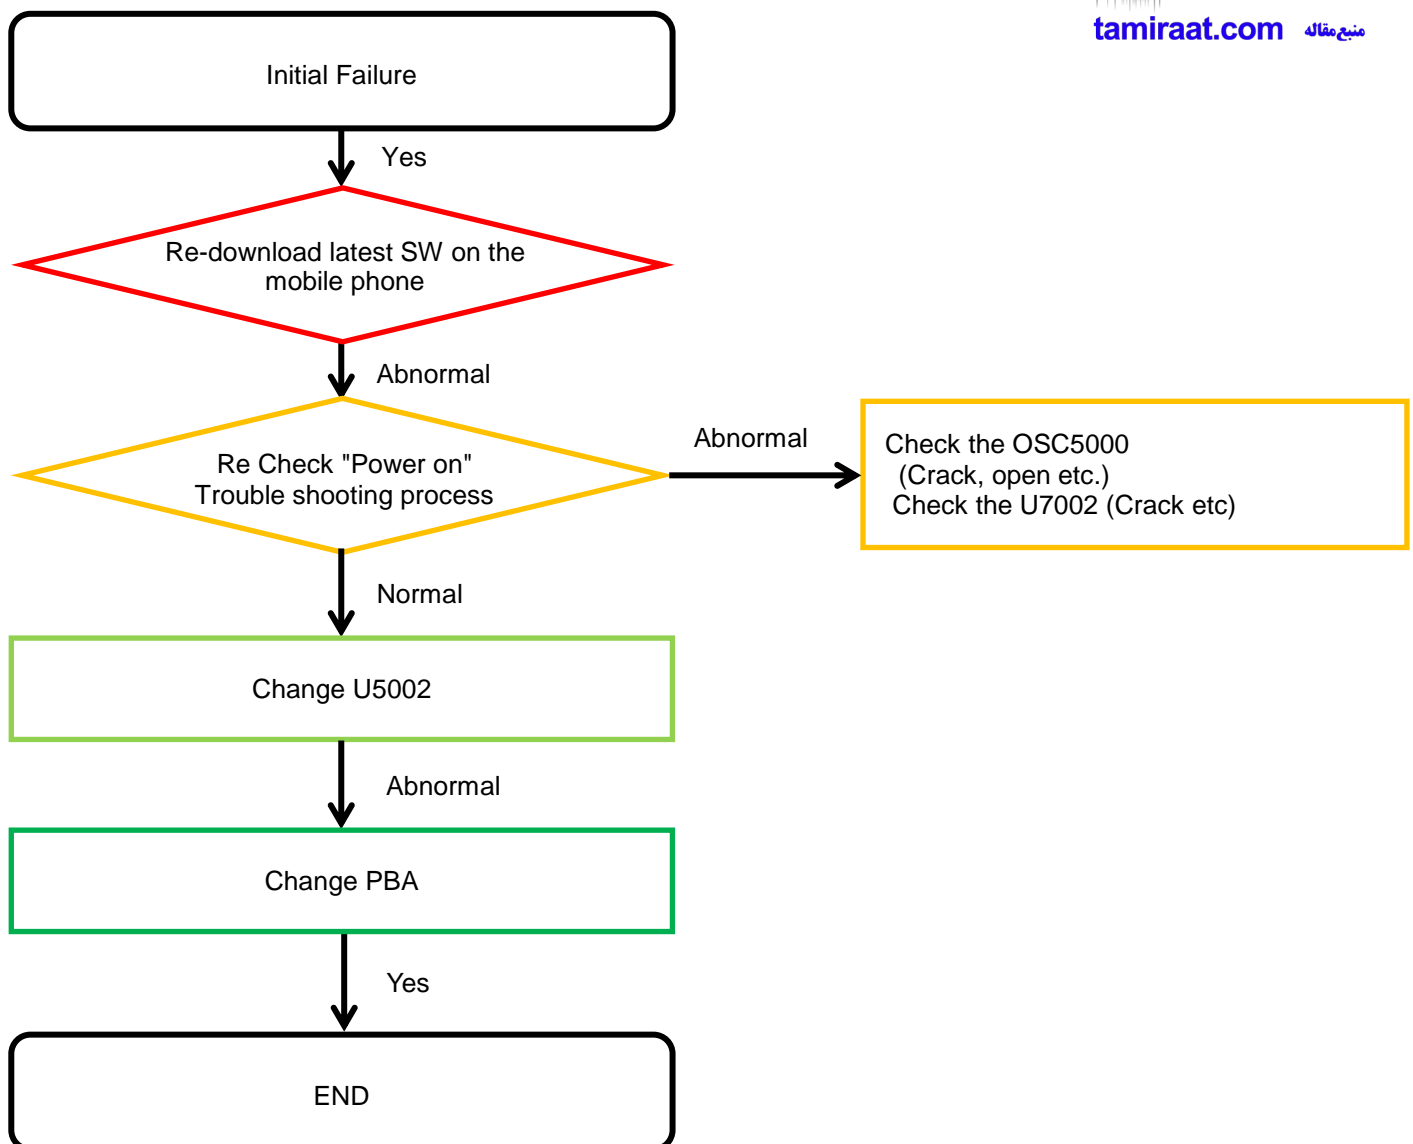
tamiraat.com منبع مقاله

Initial Failure

Yes

Re-download latest SW on the mobile phone

Abnormal

Re Check "Power on" Trouble shooting process

Abnormal

Check the OSC5000
(Crack, open etc.)
Check the U7002 (Crack etc)

Normal

Change U5002

Abnormal

Change PBA

Yes

END